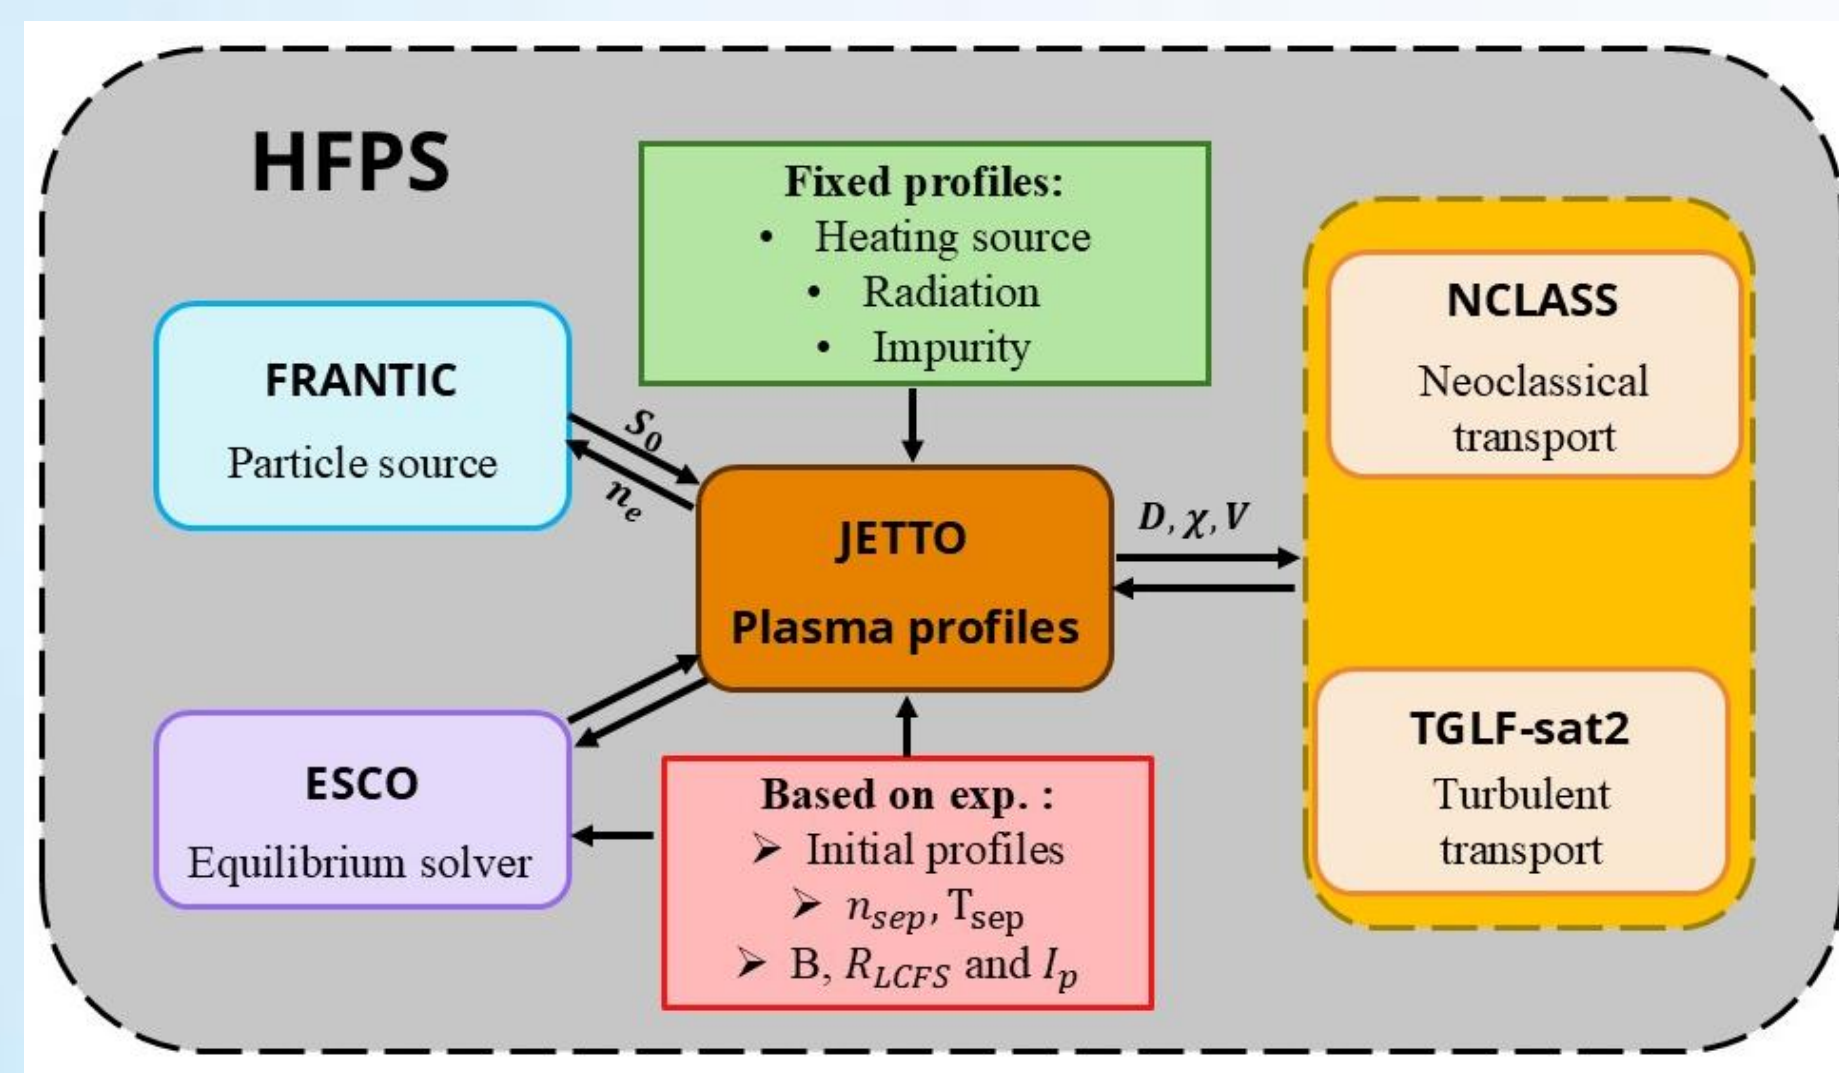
HFPS

Fixed profiles:
• Heating source
• Radiation
• Impurity

FRANTIC
Particle source

$S_0$
$n_e$

JETTO
Plasma profiles

$D, \chi, V$

NCLASS
Neoclassical transport

TGLF-sat2
Turbulent transport

ESCO
Equilibrium solver

Based on exp. :
➢ Initial profiles
➢ $n_{sep}$, $T_{sep}$
➢ B, $R_{LCFS}$ and $I_p$